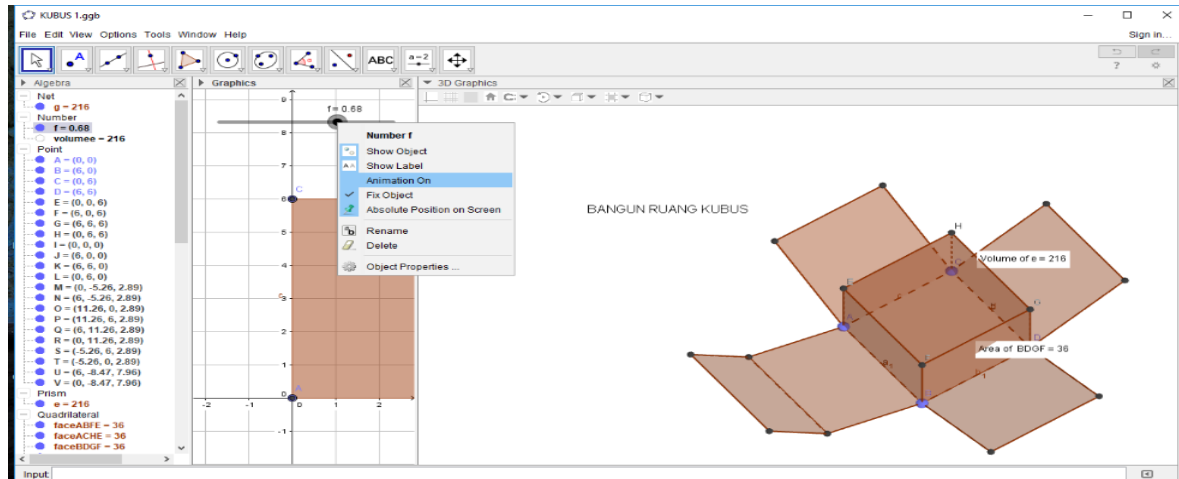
KUBUS 1.ggb

File Edit View Options Tools Window Help

Sign in...

ABC

a=2

Algebra

Net
g = 216
Number
f = 0.68
volumee = 216
Point
A = (0, 0)
B = (6, 0)
C = (0, 6)
D = (6, 6)
E = (0, 0, 6)
F = (6, 0, 6)
G = (6, 6, 6)
H = (0, 6, 6)
I = (0, 0, 0)
J = (6, 0, 0)
K = (6, 6, 0)
L = (0, 6, 0)
M = (0, -5.26, 2.89)
N = (6, -5.26, 2.89)
O = (11.26, 0, 2.89)
P = (11.26, 6, 2.89)
Q = (6, 11.26, 2.89)
R = (0, 11.26, 2.89)
S = (-5.26, 6, 2.89)
T = (-5.26, 0, 2.89)
U = (6, -8.47, 7.96)
V = (0, -8.47, 7.96)
Prism
e = 216
Quadrilateral
faceABFE = 36
faceACHE = 36
faceBDGF = 36

Graphics

f = 0.68

Number f
Show Object
Show Label
Animation On
Fix Object
Absolute Position on Screen
Rename
Delete
Object Properties ...

3D Graphics

BANGUN RUANG KUBUS

Volume of e = 216

Area of BDGF = 36

Input: